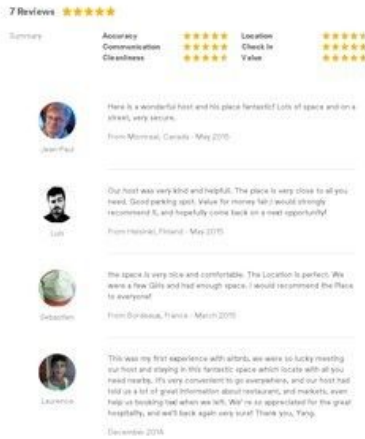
7 Reviews ★★★★★

Summary

Accuracy ★★★★★ Location ★★★★★
Communication ★★★★★ Check In ★★★★★
Cleanliness ★★★★★ Value ★★★★★

Jean Paul

Here is a wonderful host and his place fantastic! Lots of space and on a street, very secure.

From Montreal, Canada · May 2015

Luti

Our host was very kind and helpfull. The place is very close to all you need. Good parking spot. Value for money fair. I would strongly recommend it, and hopefully come back on a next opportunity!

From Helsinki, Finland · May 2015

Sebastien

the space is very nice and comfortable. The Location is perfect. We were a few Gills and had enough space. I would recommend the Place to everyone!

From Bordeaux, France · March 2015

Laurence

This was my first experience with airbnb, we were so lucky meeting our host and staying in this fantastic space which locate with all you need nearby. It's very convenient to go everywhere, and our host had told us a lot of great information about restaurant, and markets, even help us booking taxi when we left. We're so appreciated for the great hospitality, and we'll back again very sure! Thank you, Yang.

December 2014